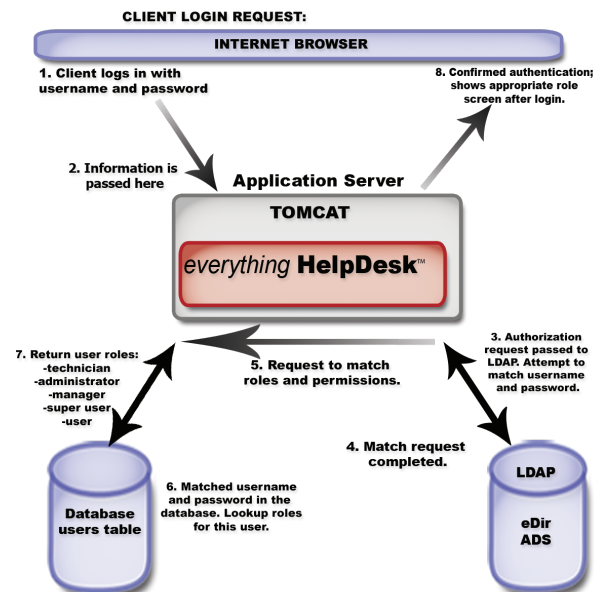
CLIENT LOGIN REQUEST:

INTERNET BROWSER

1. Client logs in with username and password

8. Confirmed authentication; shows appropriate role screen after login.

2. Information is passed here

Application Server

TOMCAT

everything HelpDesk™

7. Return user roles:
-technician
-administrator
-manager
-super user
-user

5. Request to match roles and permissions.

3. Authorization request passed to LDAP. Attempt to match username and password.

4. Match request completed.

6. Matched username and password in the database. Lookup roles for this user.

Database users table

LDAP

eDir
ADS